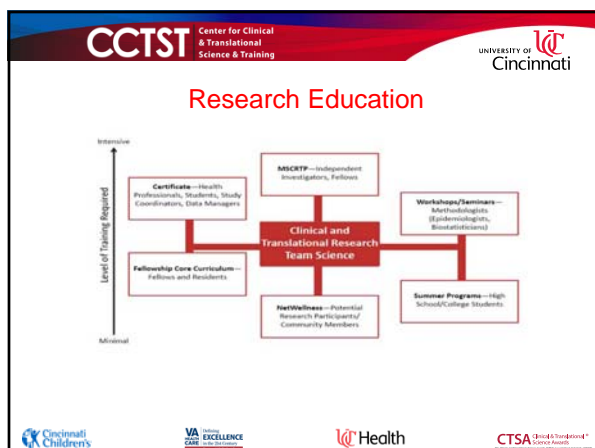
CCTST Center for Clinical & Translational Science & Training

UNIVERSITY OF Cincinnati

Research Education

Intensive

Level of Training Required

Minimal

Certificate—Health Professionals, Students, Study Coordinators, Data Managers

MSCRTP—Independent Investigators, Fellows

Workshops/Seminars—Methodologists (Epidemiologists, Biostatisticians)

Clinical and Translational Research Team Science

Fellowship Core Curriculum—Fellows and Residents

NetWellness—Potential Research Participants/ Community Members

Summer Programs—High School/College Students

Cincinnati Children's

VA HEALTH CARE Defining EXCELLENCE in the 21st Century

UC Health

CTSA Clinical & Translational Science Awards